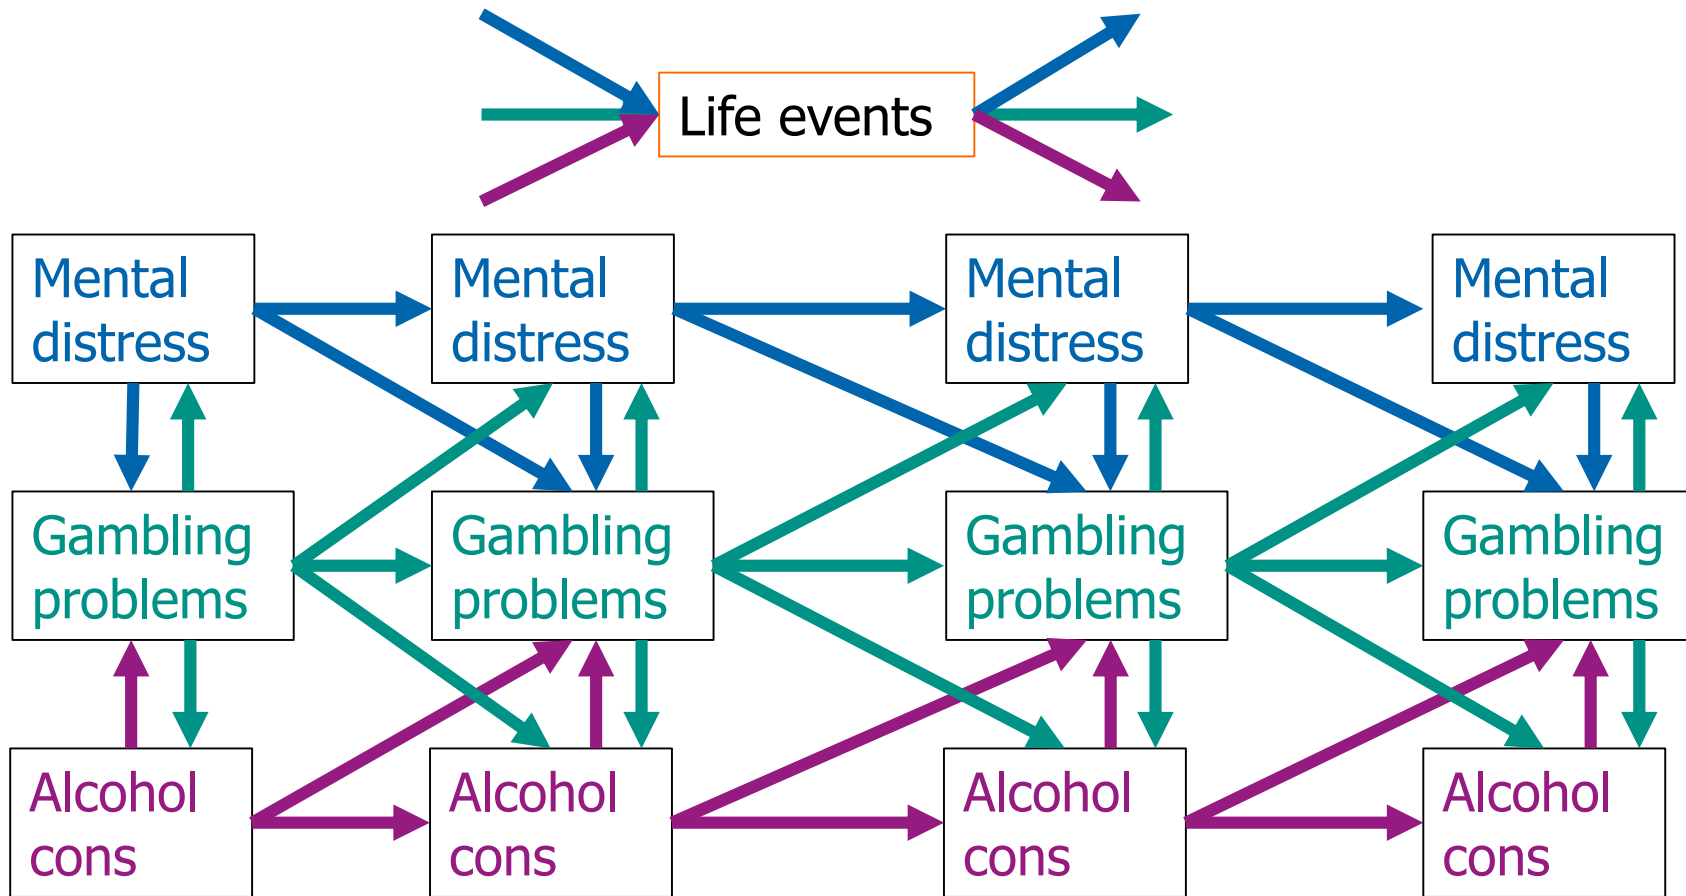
Life events

Mental distress

Mental distress

Mental distress

Mental distress

Gambling problems

Gambling problems

Gambling problems

Gambling problems

Alcohol cons

Alcohol cons

Alcohol cons

Alcohol cons